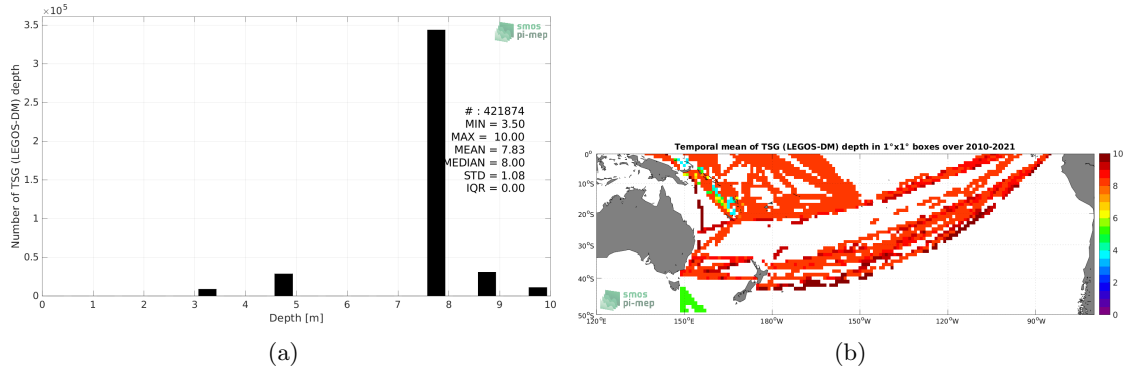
$\times 10^5$

3.5

3

2.5

2

1.5

1

0.5

0

Number of TSG (LEGOS-DM) depth

smos pi-mep

# : 421874
MIN = 3.50
MAX = 10.00
MEAN = 7.83
MEDIAN = 8.00
STD = 1.08
IQR = 0.00

0 1 2 3 4 5 6 7 8 9 10

Depth [m]

(a)

Temporal mean of TSG (LEGOS-DM) depth in 1°x1° boxes over 2010-2021

0°
10°S
20°S
30°S
40°S
50°S

120°E 150°E 180°W 150°W 120°W 90°W

10
8
6
4
2
0

smos pi-mep

(b)